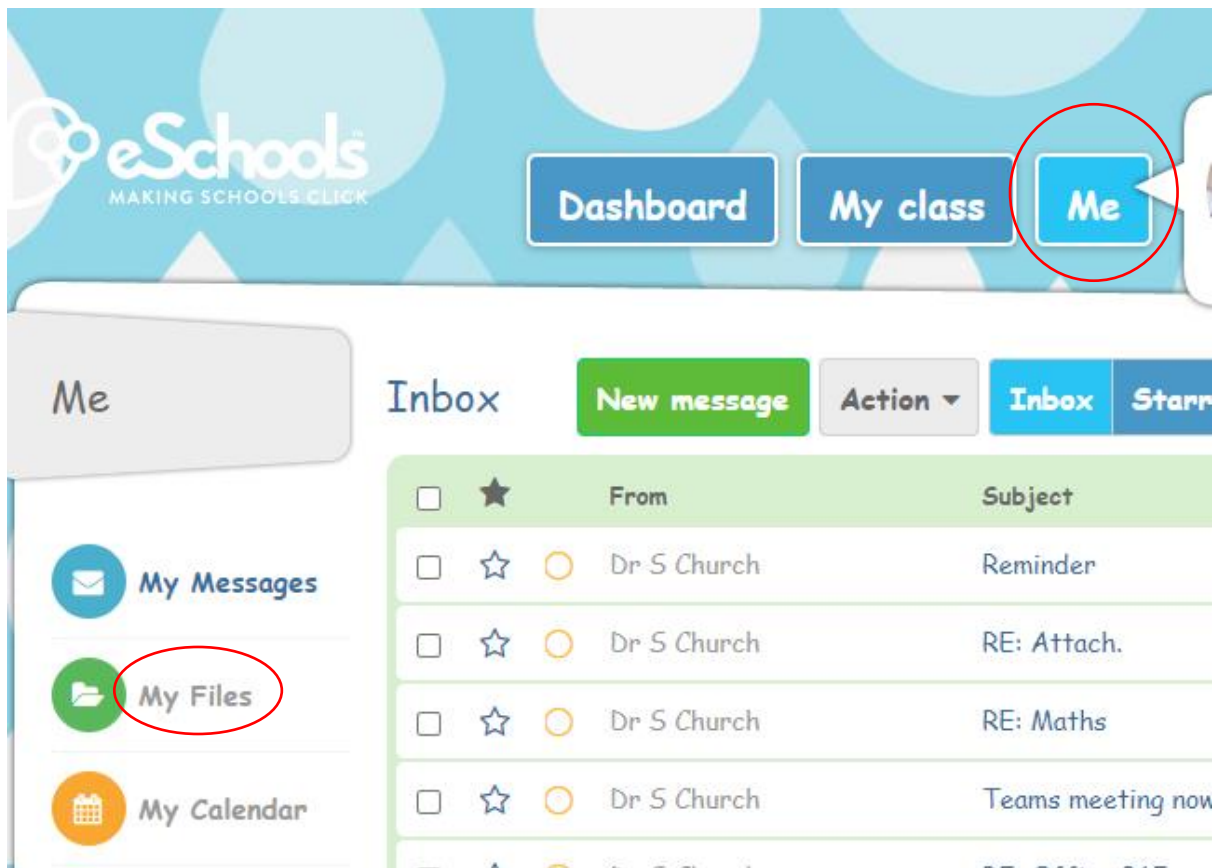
eSchools
MAKING SCHOOLS CLICK

Dashboard
My class
Me

Me

Inbox
New message
Action
Inbox
Starr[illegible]

| | | | From | Subject |
|---|---|---|---|---|
| | | | Dr S Church | Reminder |
| | | | Dr S Church | RE: Attach. |
| | | | Dr S Church | RE: Maths |
| | | | Dr S Church | Teams meeting now |

My Messages
My Files
My Calendar